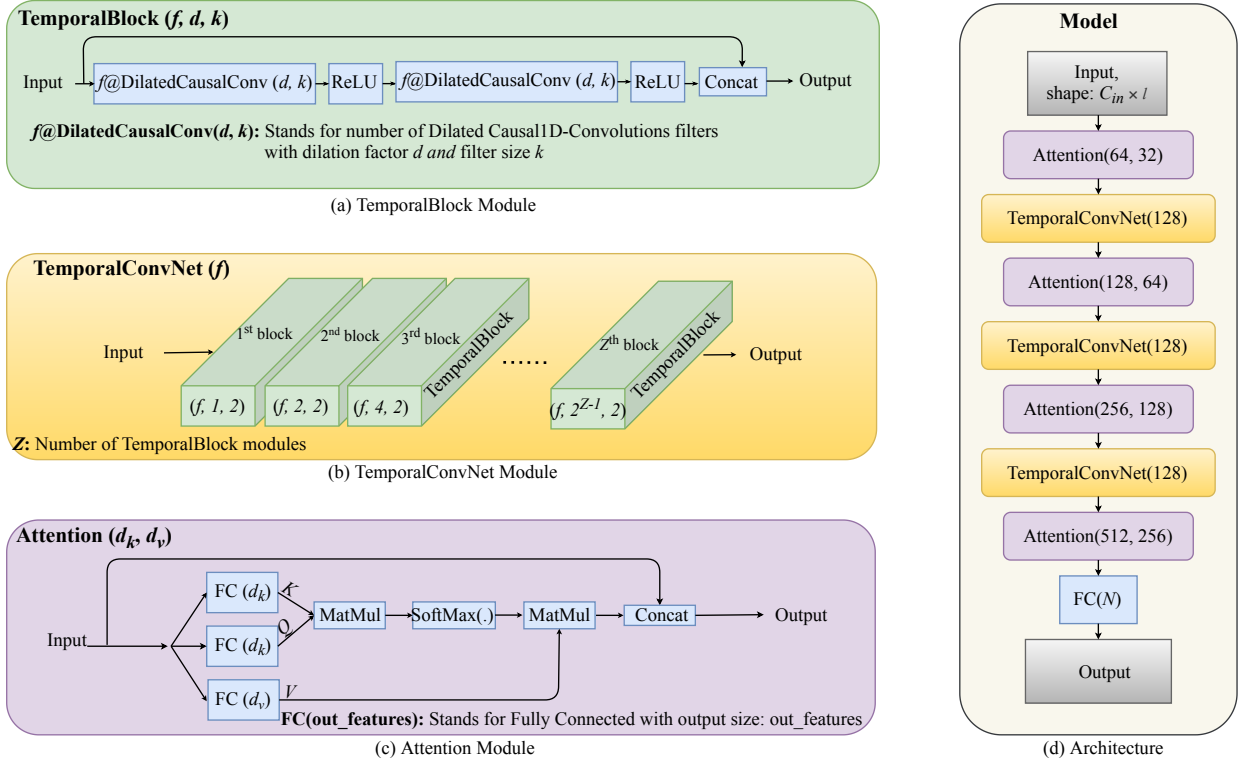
TemporalBlock (f, d, k)

Input f@DilatedCausalConv (d, k) ReLU f@DilatedCausalConv (d, k) ReLU Concat Output

f@DilatedCausalConv(d, k): Stands for number of Dilated Causal1D-Convolutions filters with dilation factor d and filter size k

(a) TemporalBlock Module

TemporalConvNet (f)

Input 1st block 2nd block 3rd block TemporalBlock ...... Zth block TemporalBlock Output

(f, 1, 2) (f, 2, 2) (f, 4, 2) (f, $2^{Z-1}$, 2)

Z: Number of TemporalBlock modules

(b) TemporalConvNet Module

Attention ($d_k$, $d_v$)

Input FC ($d_k$) K FC ($d_k$) Q FC ($d_v$) V MatMul SoftMax(.) MatMul Concat Output

FC(out_features): Stands for Fully Connected with output size: out_features

(c) Attention Module

Model

Input, shape: $C_{in} \times l$

Attention(64, 32)

TemporalConvNet(128)

Attention(128, 64)

TemporalConvNet(128)

Attention(256, 128)

TemporalConvNet(128)

Attention(512, 256)

FC(N)

Output

(d) Architecture